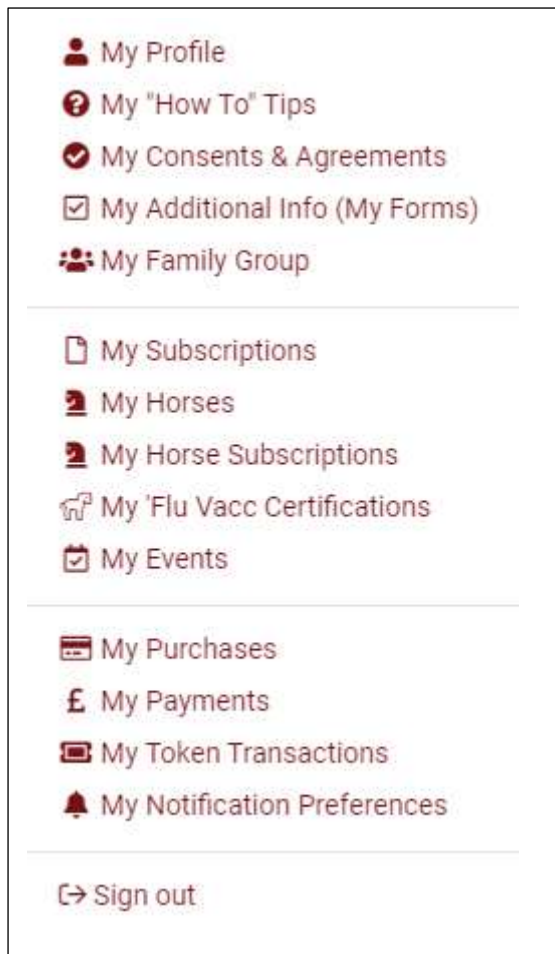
My Profile
My "How To" Tips
My Consents & Agreements
My Additional Info (My Forms)
My Family Group

My Subscriptions
My Horses
My Horse Subscriptions
My 'Flu Vacc Certifications
My Events

My Purchases
£ My Payments
My Token Transactions
My Notification Preferences

Sign out